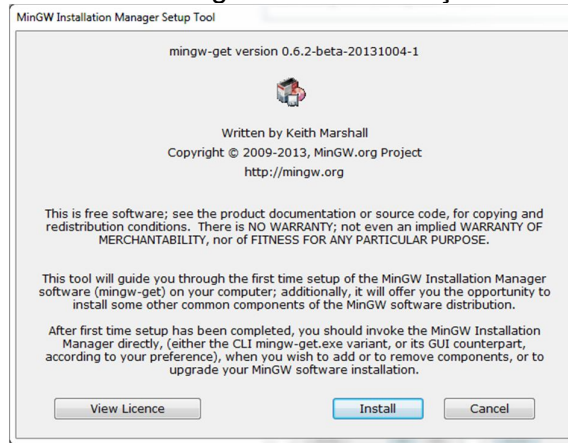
MinGW Installation Manager Setup Tool

mingw-get version 0.6.2-beta-20131004-1

Written by Keith Marshall
Copyright © 2009-2013, MinGW.org Project
http://mingw.org

This is free software; see the product documentation or source code, for copying and redistribution conditions. There is NO WARRANTY; not even an implied WARRANTY OF MERCHANTABILITY, nor of FITNESS FOR ANY PARTICULAR PURPOSE.

This tool will guide you through the first time setup of the MinGW Installation Manager software (mingw-get) on your computer; additionally, it will offer you the opportunity to install some other common components of the MinGW software distribution.

After first time setup has been completed, you should invoke the MinGW Installation Manager directly, (either the CLI mingw-get.exe variant, or its GUI counterpart, according to your preference), when you wish to add or to remove components, or to upgrade your MinGW software installation.

View Licence

Install

Cancel